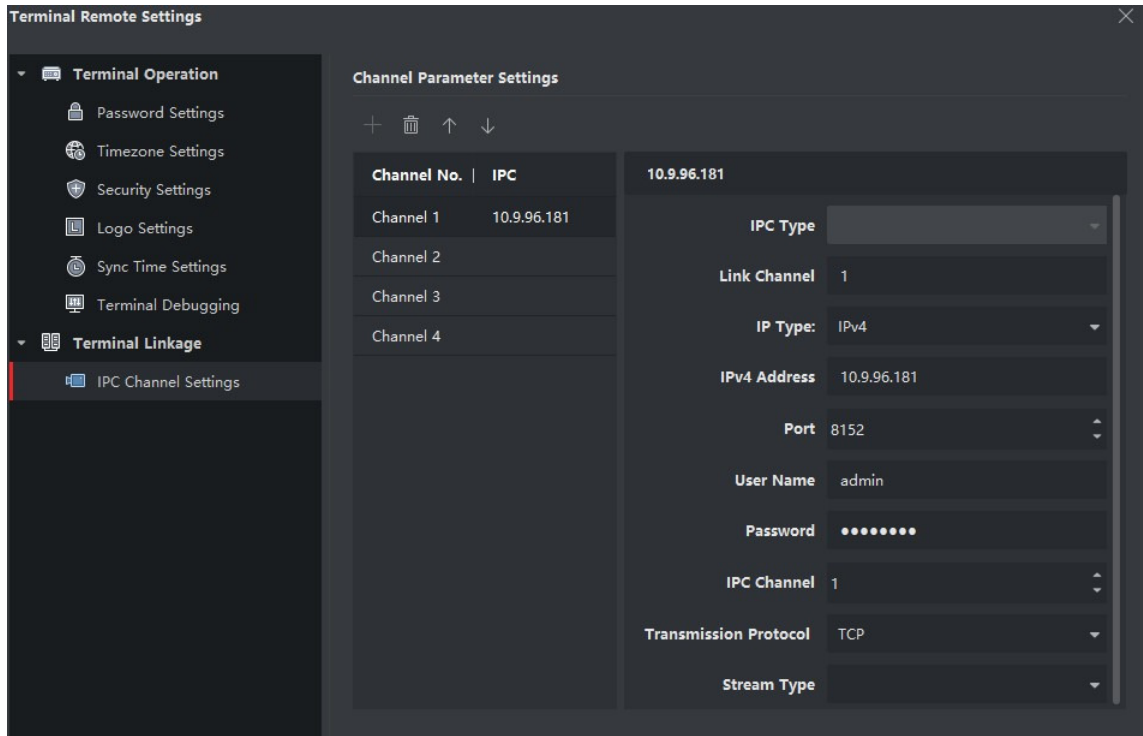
Terminal Remote Settings

Terminal Operation
Password Settings
Timezone Settings
Security Settings
Logo Settings
Sync Time Settings
Terminal Debugging
Terminal Linkage
IPC Channel Settings

Channel Parameter Settings

| Channel No. | IPC |
|---|---|
| Channel 1 | 10.9.96.181 |
| Channel 2 | |
| Channel 3 | |
| Channel 4 | |

10.9.96.181

IPC Type
Link Channel 1
IP Type: IPv4
IPv4 Address 10.9.96.181
Port 8152
User Name admin
Password ••••••••
IPC Channel 1
Transmission Protocol TCP
Stream Type